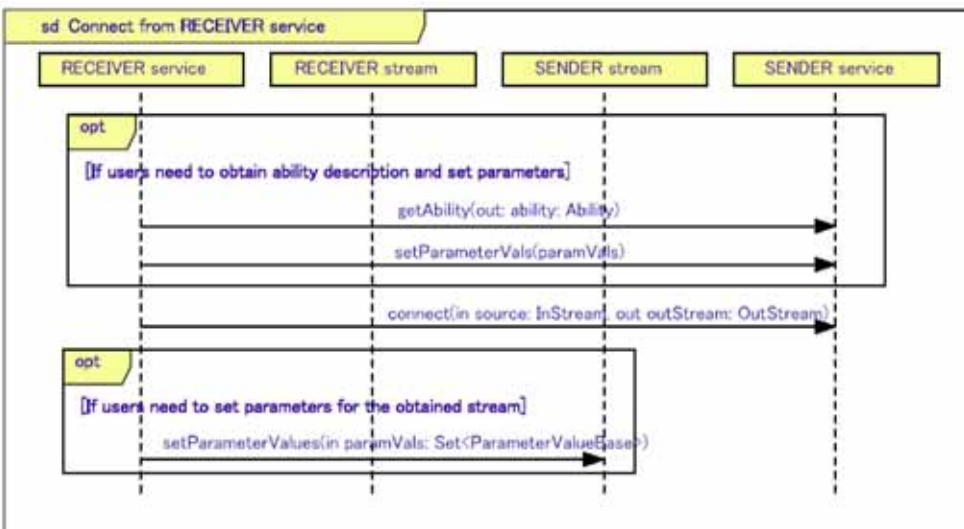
sd Connect from RECEIVER service

RECEIVER service

RECEIVER stream

SENDER stream

SENDER service

opt

[If users need to obtain ability description and set parameters]

getAbility(out: ability: Ability)

setParameterVals(paramVals)

connect(in source: InStream, out outStream: OutStream)

opt

[If users need to set parameters for the obtained stream]

setParameterValues(in paramVals: Set<ParameterValueBase>)